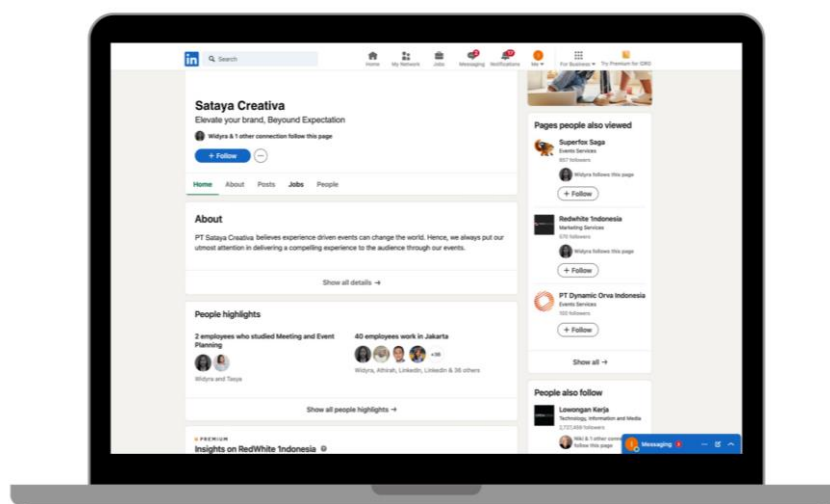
in Search

Home My Network Jobs Messaging Notifications Me For Business Try Premium for IDR0

Sataya Creativa

Elevate your brand, Beyound Expectation

Widyra & 1 other connection follow this page

+ Follow

Home About Posts Jobs People

About

PT Sataya Creativa believes experience driven events can change the world. Hence, we always put our utmost attention in delivering a compelling experience to the audience through our events.

Show all details →

People highlights

2 employees who studied Meeting and Event Planning

Widyra and Tasya

40 employees work in Jakarta

+36

Widyra, Athirah, LinkedIn, LinkedIn & 36 others

Show all people highlights →

PREMIUM

Insights on RedWhite 1ndonesia

Pages people also viewed

Superfox Saga
Events Services
667 followers

Widyra follows this page

+ Follow

Redwhite 1ndonesia
Marketing Services
570 followers

Widyra follows this page

+ Follow

PT Dynamic Orva Indonesia
Events Services
100 followers

+ Follow

Show all →

People also follow

Lowongan Kerja
Technology, Information and Media
2,721,669 followers

Niki & 1 other connection follow this page

Messaging